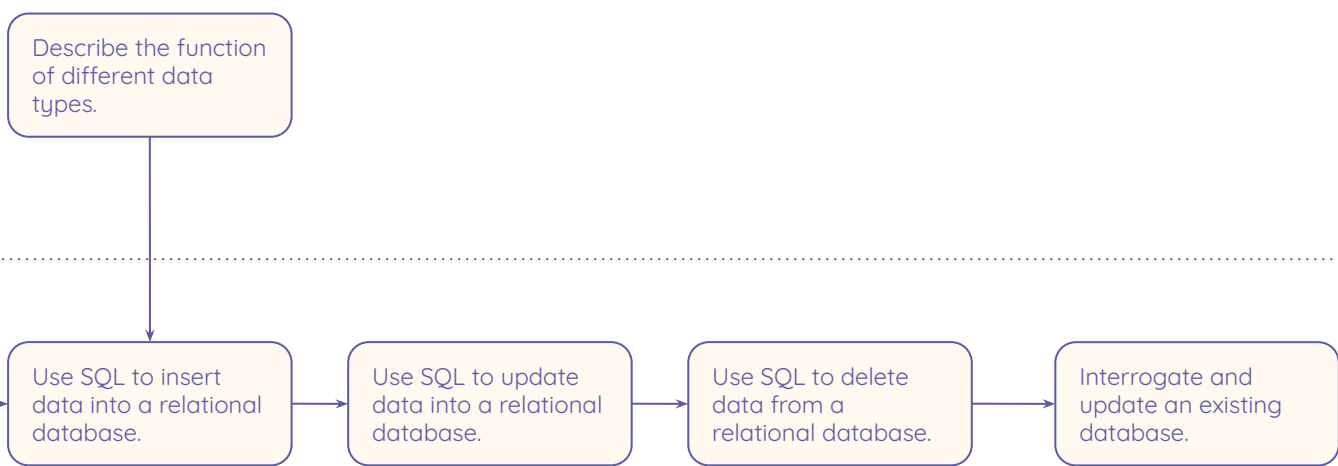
Describe the function of different data types.

Use SQL to insert data into a relational database.

Use SQL to update data into a relational database.

Use SQL to delete data from a relational database.

Interrogate and update an existing database.